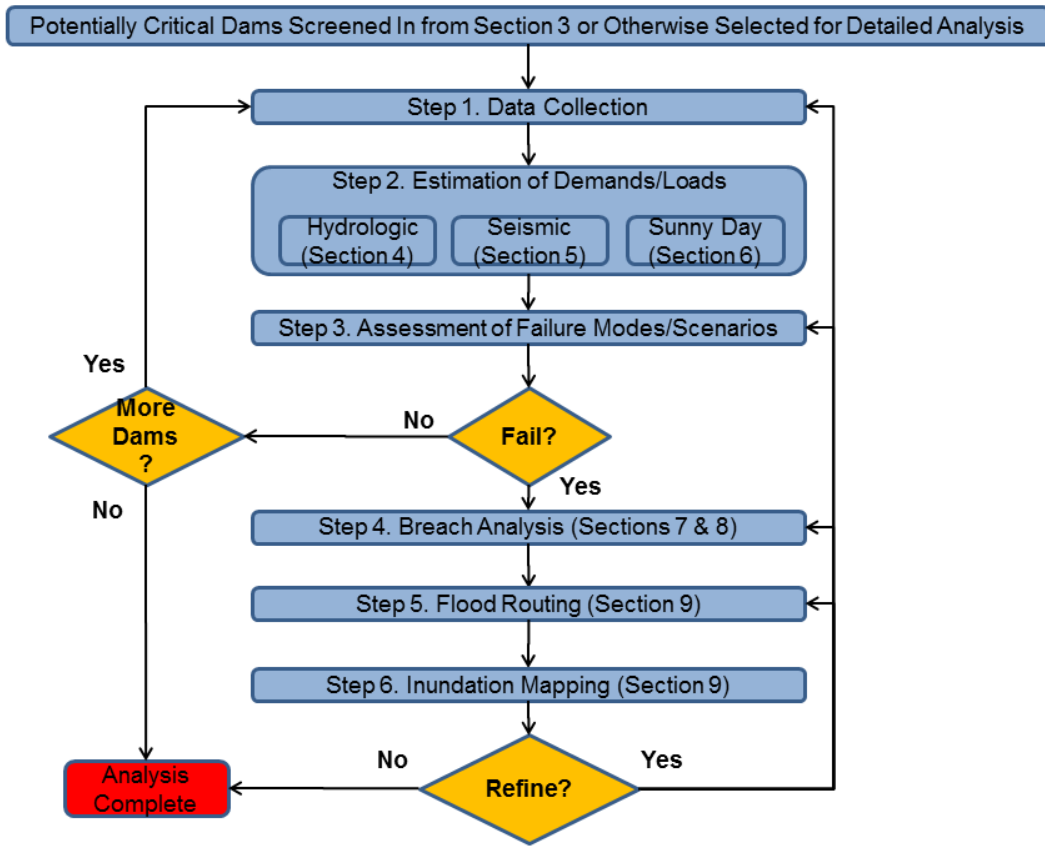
Potentially Critical Dams Screened In from Section 3 or Otherwise Selected for Detailed Analysis

Step 1. Data Collection

Step 2. Estimation of Demands/Loads

Hydrologic (Section 4)

Seismic (Section 5)

Sunny Day (Section 6)

Step 3. Assessment of Failure Modes/Scenarios

Yes

More Dams ?

No

Fail?

Yes

No

Step 4. Breach Analysis (Sections 7 & 8)

Step 5. Flood Routing (Section 9)

Step 6. Inundation Mapping (Section 9)

No

Yes

Analysis Complete

Refine?